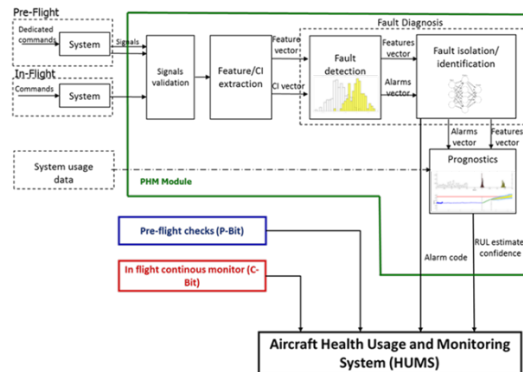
Pre-Flight

Dedicated commands

System

Signals

In-Flight

Commands

System

Signals validation

Feature/CI extraction

Feature vector

CI vector

Fault Diagnosis

Fault detection

Features vector

Alarms vector

Fault isolation/ identification

Alarms vector

Features vector

System usage data

PHM Module

Prognostics

Pre-flight checks (P-Bit)

In flight continous monitor (C-Bit)

Alarm code

RUL estimate confidence

Aircraft Health Usage and Monitoring System (HUMS)